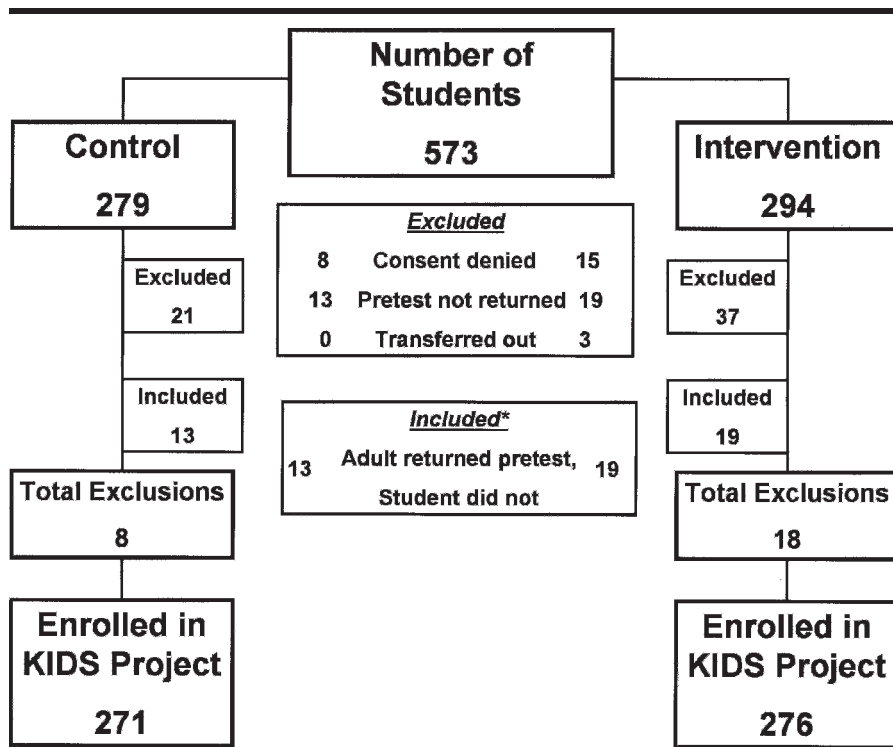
Number of Students
573

Control
279

Intervention
294

Excluded
| 8 | Consent denied | 15 |
|---|---|---|
| 13 | Pretest not returned | 19 |
| 0 | Transferred out | 3 |

Excluded
21

Excluded
37

Included
13

Included
19

Included*
13 Adult returned pretest, Student did not 19

Total Exclusions
8

Total Exclusions
18

Enrolled in KIDS Project
271

Enrolled in KIDS Project
276